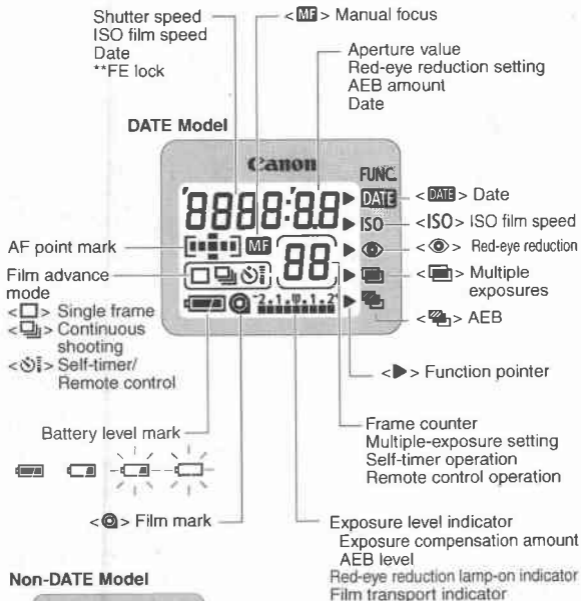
Shutter speed
ISO film speed
Date
**FE lock

<MF> Manual focus

Aperture value
Red-eye reduction setting
AEB amount
Date

DATE Model

Canon

FUNC.
DATE
ISO

8888:8.8
MF
88

<DATE> Date
<ISO> ISO film speed
<◉> Red-eye reduction
<▭> Multiple exposures
<▭> AEB

AF point mark

Film advance mode
<□> Single frame
<▭> Continuous shooting
<◌> Self-timer/ Remote control

-2.1.0.1.2+

<▶> Function pointer

Battery level mark

Frame counter
Multiple-exposure setting
Self-timer operation
Remote control operation

<◎> Film mark

Exposure level indicator
Exposure compensation amount
AEB level
Red-eye reduction lamp-on indicator
Film transport indicator

Non-DATE Model